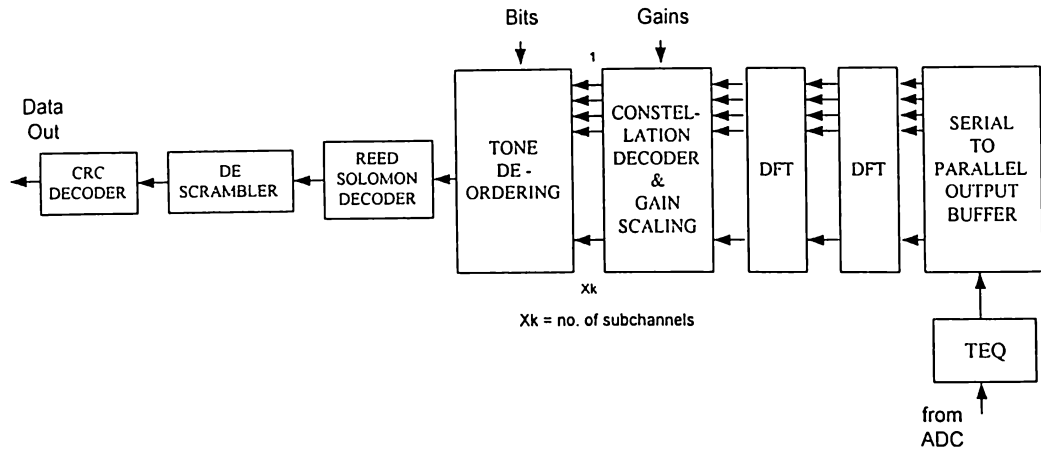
Bits

Gains

1

Data Out

CRC DECODER

DE SCRAMBLER

REED SOLOMON DECODER

TONE DE-ORDERING

CONSTELLATION DECODER & GAIN SCALING

DFT

DFT

SERIAL TO PARALLEL OUTPUT BUFFER

Xk

Xk = no. of subchannels

TEQ

from ADC